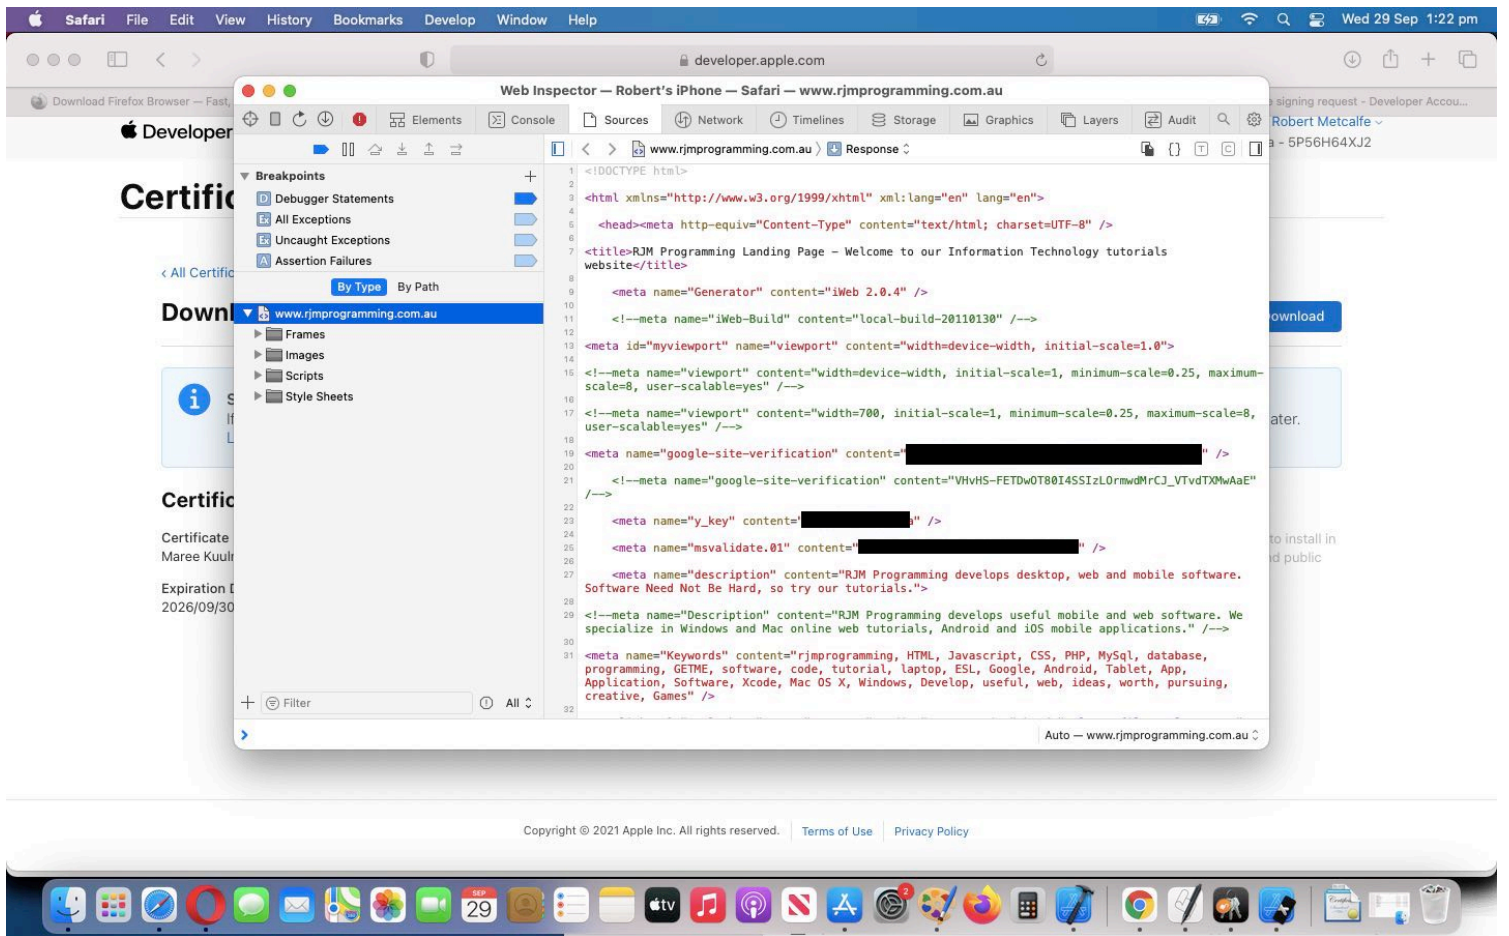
Safari File Edit View History Bookmarks Develop Window Help

Wed 29 Sep 1:22 pm

developer.apple.com

Download Firefox Browser — Fast,

signing request - Developer Accou...

Developer

Robert Metcalfe

- 5P56H64XJ2

Certific

‹ All Certific

Downl

ownload

ater.

Certific

Certificate
Maree Kuul

to install in
d public

Expiration D
2026/09/30

Web Inspector — Robert's iPhone — Safari — www.rjmprogramming.com.au

Elements Console Sources Network Timelines Storage Graphics Layers Audit

Breakpoints
Debugger Statements
All Exceptions
Uncaught Exceptions
Assertion Failures

By Type By Path

www.rjmprogramming.com.au
Frames
Images
Scripts
Style Sheets

Filter All

www.rjmprogramming.com.au 〉 Response

1 <!DOCTYPE html>
2
3 <html xmlns="http://www.w3.org/1999/xhtml" xml:lang="en" lang="en">
4
5 <head><meta http-equiv="Content-Type" content="text/html; charset=UTF-8" />
6
7 <title>RJM Programming Landing Page - Welcome to our Information Technology tutorials website</title>
8
9 <meta name="Generator" content="iWeb 2.0.4" />
10
11 <!--meta name="iWeb-Build" content="local-build-20110130" /-->
12
13 <meta id="myviewport" name="viewport" content="width=device-width, initial-scale=1.0">
14
15 <!--meta name="viewport" content="width=device-width, initial-scale=1, minimum-scale=0.25, maximum-scale=8, user-scalable=yes" /-->
16
17 <!--meta name="viewport" content="width=700, initial-scale=1, minimum-scale=0.25, maximum-scale=8, user-scalable=yes" /-->
18
19 <meta name="google-site-verification" content="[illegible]" />
20
21 <!--meta name="google-site-verification" content="VHvHS-FETDwOT80I4SSIzLOrmwdMrCJ_VTvdTXMwAaE" /-->
22
23 <meta name="y_key" content="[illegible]" />
24
25 <meta name="msvalidate.01" content="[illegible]" />
26
27 <meta name="description" content="RJM Programming develops desktop, web and mobile software. Software Need Not Be Hard, so try our tutorials.">
28
29 <!--meta name="Description" content="RJM Programming develops useful mobile and web software. We specialize in Windows and Mac online web tutorials, Android and iOS mobile applications." /-->
30
31 <meta name="Keywords" content="rjmprogramming, HTML, Javascript, CSS, PHP, MySql, database, programming, GETME, software, code, tutorial, laptop, ESL, Google, Android, Tablet, App, Application, Software, Xcode, Mac OS X, Windows, Develop, useful, web, ideas, worth, pursuing, creative, Games" />
32

Auto — www.rjmprogramming.com.au

Copyright © 2021 Apple Inc. All rights reserved. Terms of Use Privacy Policy

SEP 29